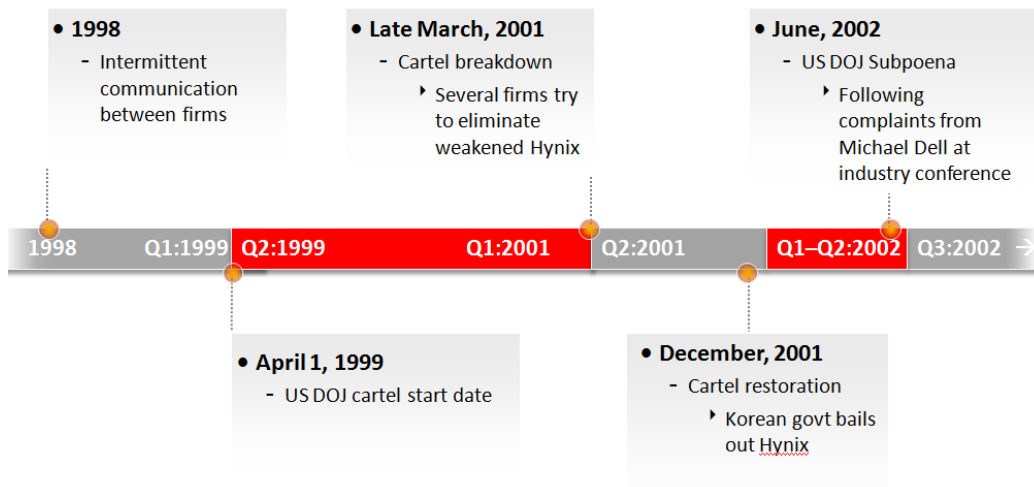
• 1998
- Intermittent communication between firms

• Late March, 2001
- Cartel breakdown
‣ Several firms try to eliminate weakened Hynix

• June, 2002
- US DOJ Subpoena
‣ Following complaints from Michael Dell at industry conference

1998 Q1:1999 Q2:1999 Q1:2001 Q2:2001 Q1–Q2:2002 Q3:2002

• April 1, 1999
- US DOJ cartel start date

• December, 2001
- Cartel restoration
‣ Korean govt bails out Hynix